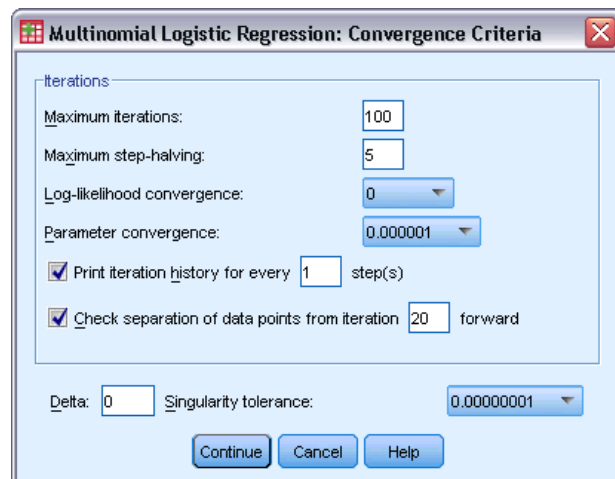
Multinomial Logistic Regression: Convergence Criteria

Iterations

Maximum iterations: 100

Maximum step-halving: 5

Log-likelihood convergence: 0

Parameter convergence: 0.000001

Print iteration history for every 1 step(s)

Check separation of data points from iteration 20 forward

Delta: 0 Singularity tolerance: 0.00000001

Continue Cancel Help